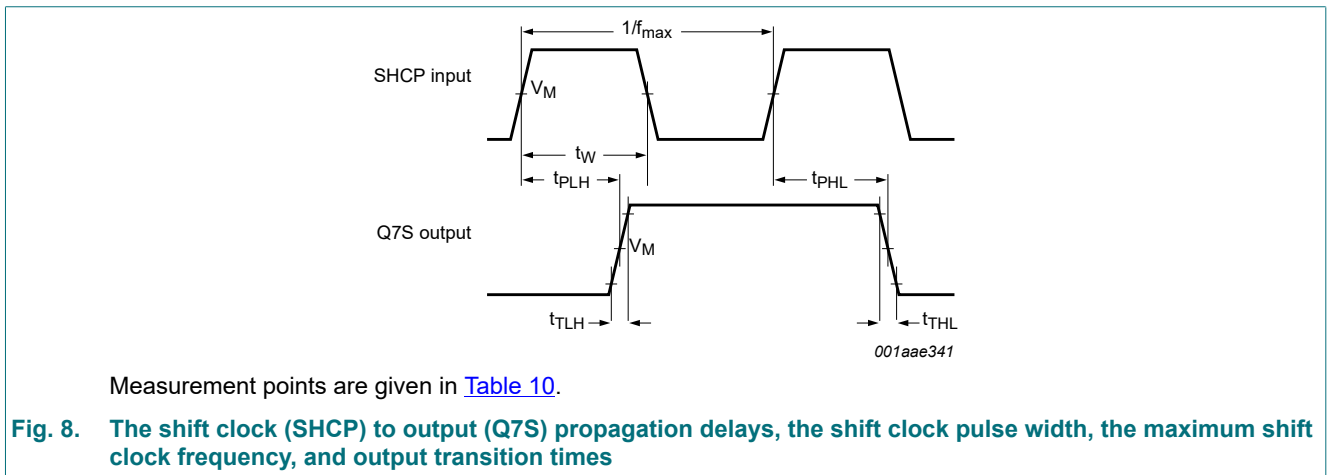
$1/f_{max}$

SHCP input

$V_M$

$t_W$

$t_{PLH}$

$t_{PHL}$

Q7S output

$V_M$

$t_{TLH}$

$t_{THL}$

001aae341

Measurement points are given in Table 10.

Fig. 8. The shift clock (SHCP) to output (Q7S) propagation delays, the shift clock pulse width, the maximum shift clock frequency, and output transition times